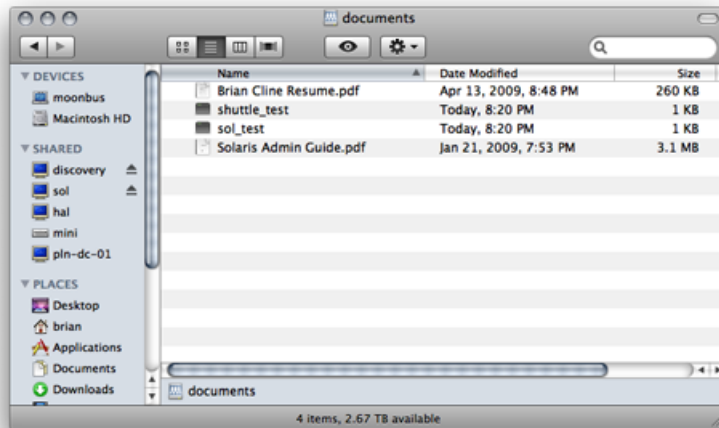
documents

▼ DEVICES
moonbus
Macintosh HD
▼ SHARED
discovery
sol
hal
mini
pln-dc-01
▼ PLACES
Desktop
brian
Applications
Documents
Downloads

| Name | Date Modified | Size |
|---|---|---|
| Brian Cline Resume.pdf | Apr 13, 2009, 8:48 PM | 260 KB |
| shuttle_test | Today, 8:20 PM | 1 KB |
| sol_test | Today, 8:20 PM | 1 KB |
| Solaris Admin Guide.pdf | Jan 21, 2009, 7:53 PM | 3.1 MB |

documents

4 items, 2.67 TB available